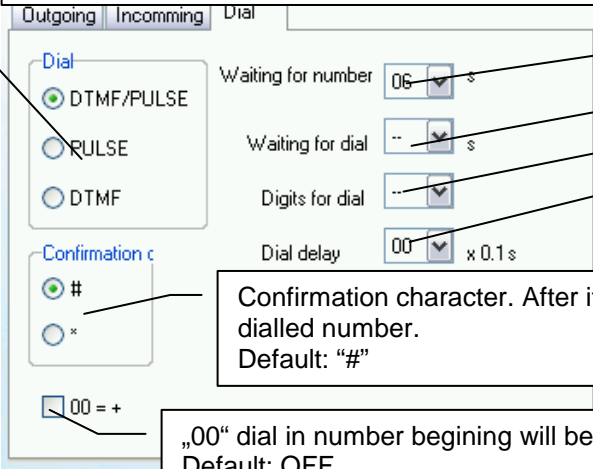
Outgoing | Incomming | Dial

Dial

DTMF/PULSE

PULSE

DTMF

Confirmation c

#

*

00 = +

Waiting for number 06 s

Waiting for dial -- s

Digits for dial --

Dial delay 00 x 0.1 s

Confirmation character. After i dialled number.
Default: "#"

„00" dial in number begining will be
Default: OFF